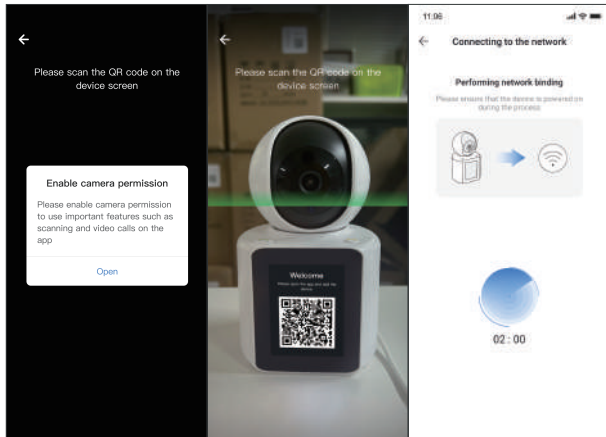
Please scan the QR code on the device screen

Enable camera permission

Please enable camera permission to use important features such as scanning and video calls on the app

Open

Please scan the QR code on the device screen

Welcome

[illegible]

11:06

Connecting to the network

Performing network binding

Please ensure that the device is powered on during the process

02 : 00